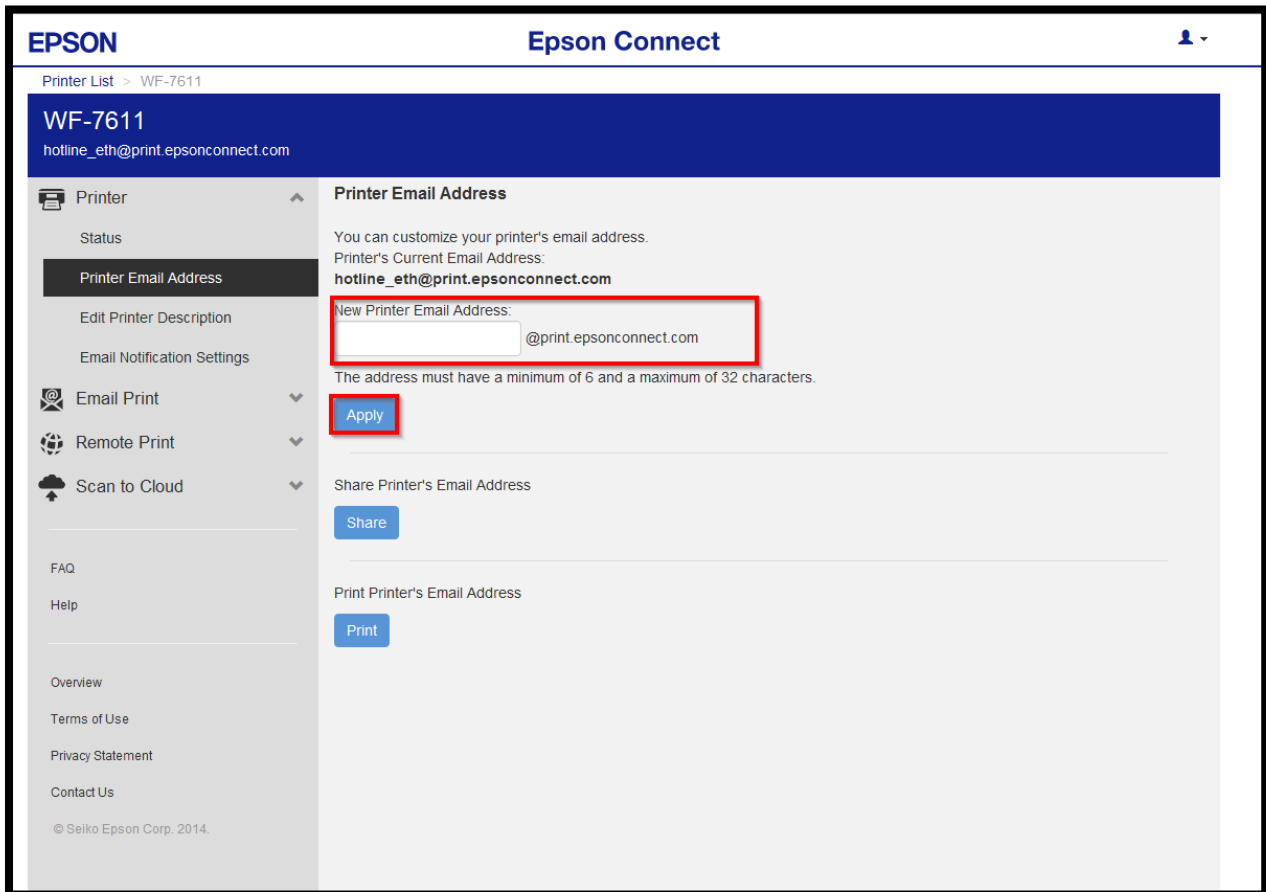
EPSON

Epson Connect

Printer List > WF-7611

WF-7611

hotline_eth@print.epsonconnect.com

Printer

Status

Printer Email Address

Edit Printer Description

Email Notification Settings

Email Print

Remote Print

Scan to Cloud

FAQ

Help

Overview

Terms of Use

Privacy Statement

Contact Us

© Seiko Epson Corp. 2014.

Printer Email Address

You can customize your printer's email address.
Printer's Current Email Address:
**hotline_eth@print.epsonconnect.com**

New Printer Email Address:

@print.epsonconnect.com

The address must have a minimum of 6 and a maximum of 32 characters.

Apply

Share Printer's Email Address

Share

Print Printer's Email Address

Print